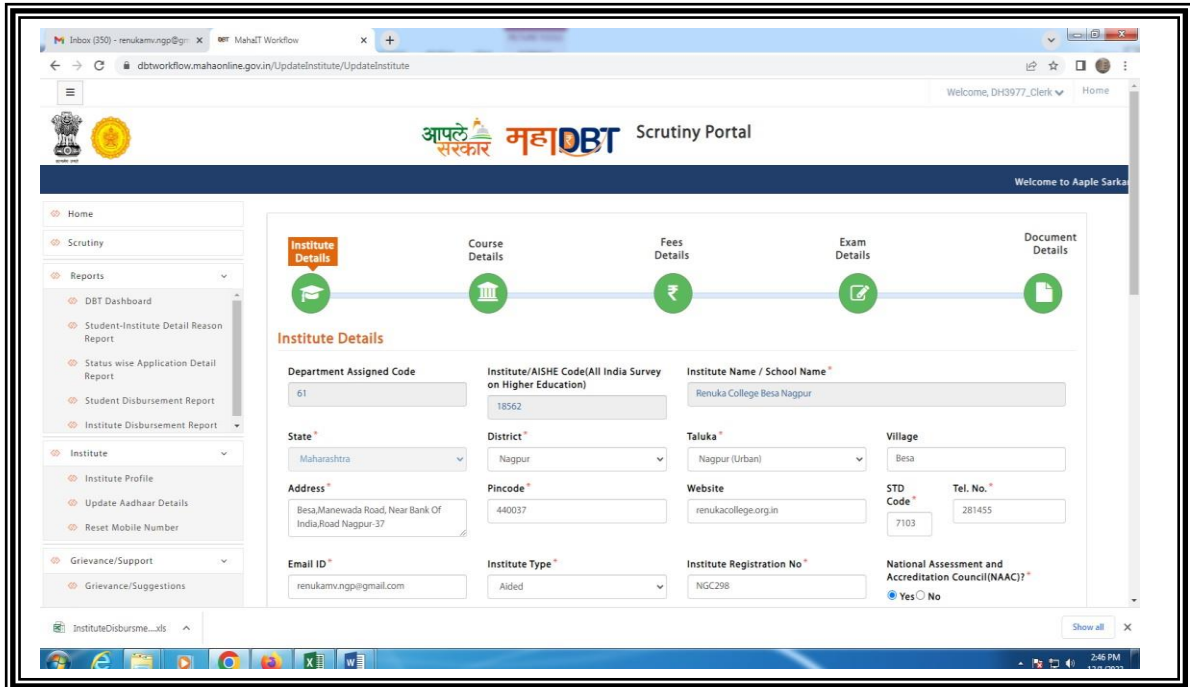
Inbox (350) - renukamv.ngp@gm × MahaIT Workflow × +

dbtworkflow.mahaonline.gov.in/UpdateInstitute/UpdateInstitute

Welcome, DH3977_Clerk Home

आपले सरकार महाDBT Scrutiny Portal

Welcome to Aaple Sarka

Home
Scrutiny
Reports
DBT Dashboard
Student-Institute Detail Reason Report
Status wise Application Detail Report
Student Disbursement Report
Institute Disbursement Report
Institute
Institute Profile
Update Aadhaar Details
Reset Mobile Number
Grievance/Support
Grievance/Suggestions

Institute Details
Course Details
Fees Details
Exam Details
Document Details

₹

Institute Details

Department Assigned Code
61

Institute/AISHE Code(All India Survey on Higher Education)
18562

Institute Name / School Name*
Renuka College Besa Nagpur

State*
Maharashtra

District*
Nagpur

Taluka*
Nagpur (Urban)

Village
Besa

Address*
Besa,Manewada Road, Near Bank Of India,Road Nagpur-37

Pincode*
440037

Website
renukacollege.org.in

STD Code*
7103

Tel. No.*
281455

Email ID*
renukamv.ngp@gmail.com

Institute Type*
Aided

Institute Registration No*
NGC298

National Assessment and Accreditation Council(NAAC)?*
Yes No

InstituteDisbursme....xls

Show all ×

2:46 PM
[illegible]